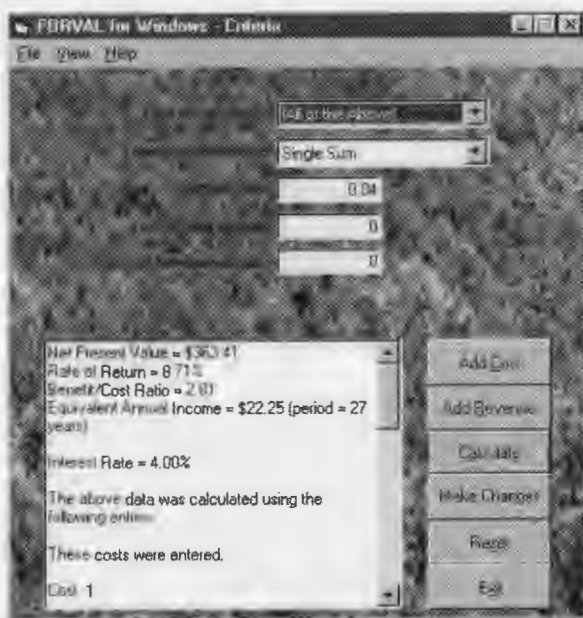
FORVAL for Windows - Criteria

File View Help

All of the above

Single Sum

0.04

0

0

Net Present Value = $363.41
Rate of Return = 8.71%
Benefit/Cost Ratio = 2.01
Equivalent Annual Income = $22.25 (period = 27 years)

Interest Rate = 4.00%

The above data was calculated using the following entries:

These costs were entered.

Cost 1

Add Cost

Add Revenue

Calculate

Make Changes

Reset

Exit